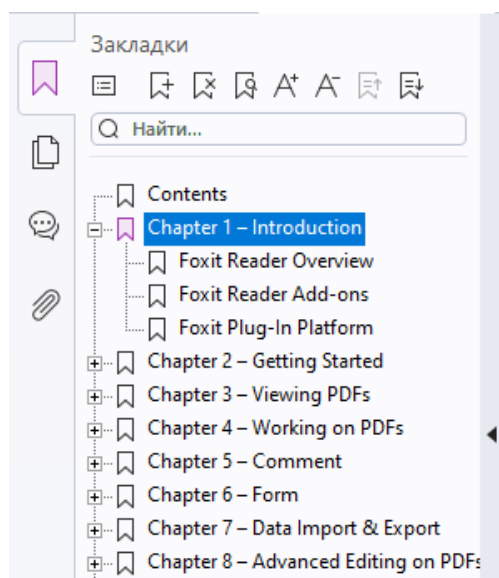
Закладки

Найти...

Contents
Chapter 1 – Introduction
Foxit Reader Overview
Foxit Reader Add-ons
Foxit Plug-In Platform
Chapter 2 – Getting Started
Chapter 3 – Viewing PDFs
Chapter 4 – Working on PDFs
Chapter 5 – Comment
Chapter 6 – Form
Chapter 7 – Data Import & Export
Chapter 8 – Advanced Editing on PDFs